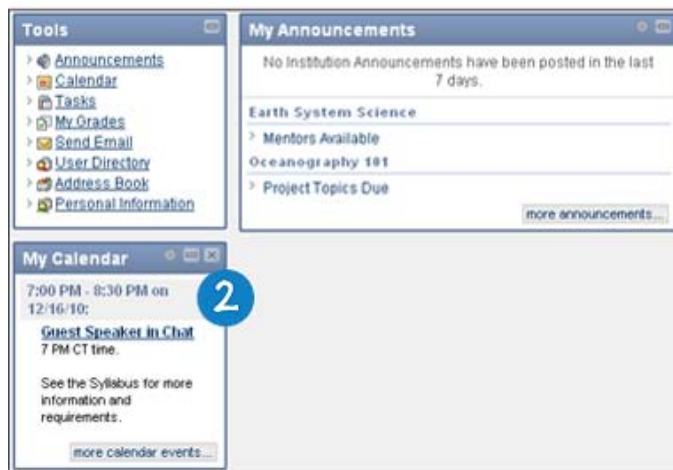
Tools

Announcements
Calendar
Tasks
My Grades
Send Email
User Directory
Address Book
Personal Information

My Announcements

No Institution Announcements have been posted in the last 7 days.

Earth System Science

Mentors Available

Oceanography 101

Project Topics Due

more announcements...

My Calendar

2

7:00 PM - 8:30 PM on 12/16/10:

Guest Speaker in Chat

7 PM CT time.

See the Syllabus for more information and requirements.

more calendar events...